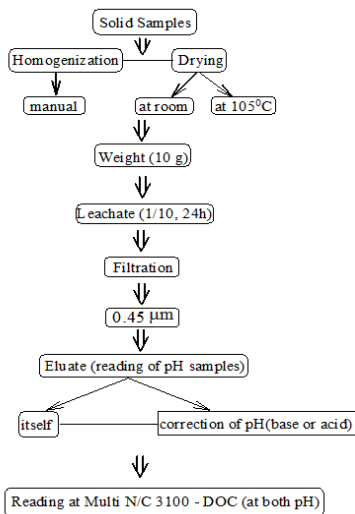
Solid Samples

Homogenization

Drying

manual

at room

at $105^0$C

Weight (10 g)

Leachate (1/10, 24h)

Filtration

0.45 μm

Eluate (reading of pH samples)

itself

correction of pH(base or acid)

Reading at Multi N/C 3100 - DOC (at both pH)